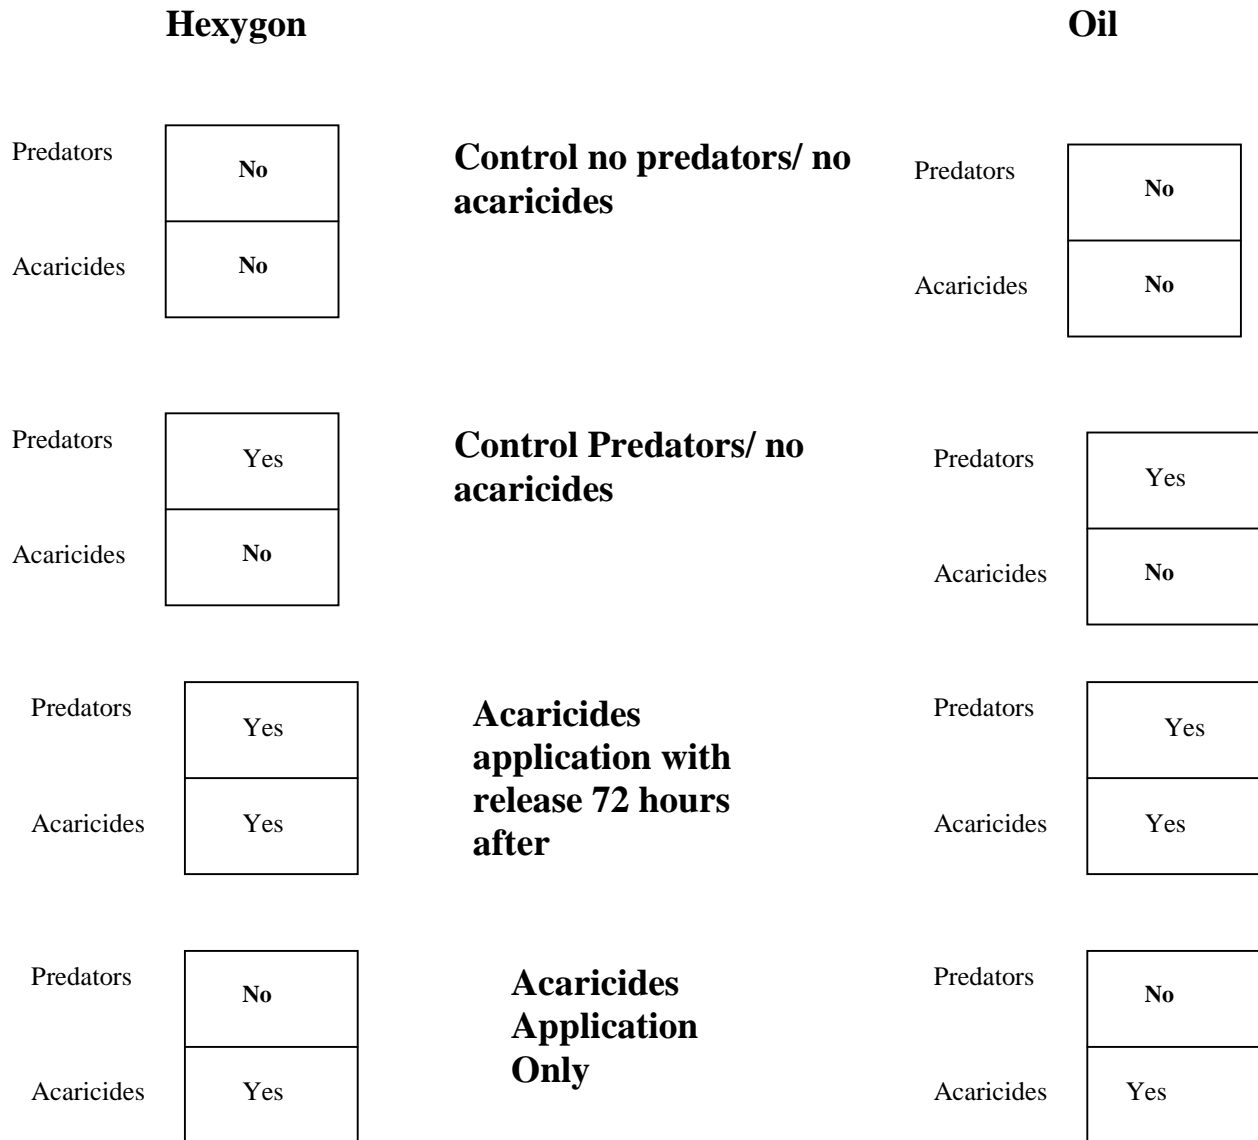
Hexygon

Oil

Predators No
Acaricides No

Control no predators/ no acaricides

Predators No
Acaricides No

Predators Yes
Acaricides No

Control Predators/ no acaricides

Predators Yes
Acaricides No

Predators Yes
Acaricides Yes

Acaricides application with release 72 hours after

Predators Yes
Acaricides Yes

Predators No
Acaricides Yes

Acaricides Application Only

Predators No
Acaricides Yes